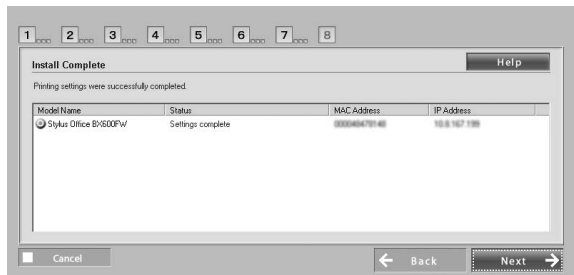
1 2 3 4 5 6 7 8

Install Complete

Help

Printing settings were successfully completed.

| Model Name | Status | MAC Address | IP Address |
|---|---|---|---|
| Stylus Office BX600FW | Settings complete | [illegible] | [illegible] |

Cancel

Back

Next